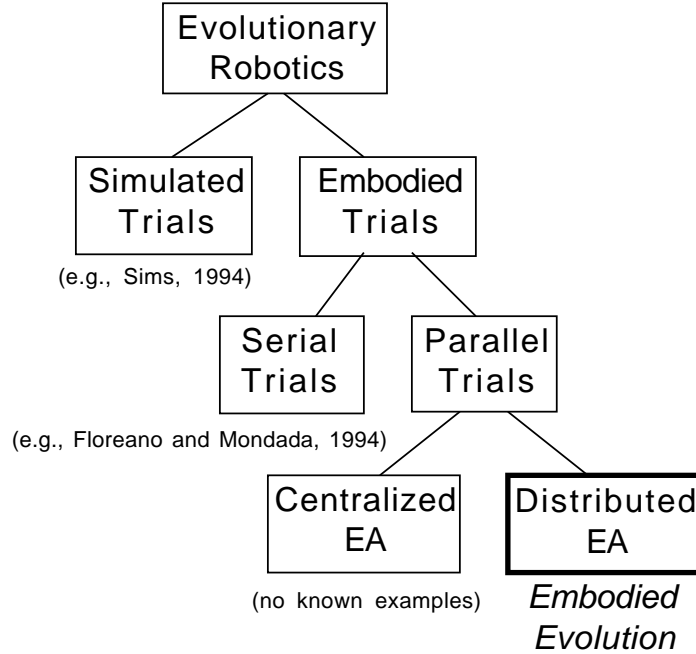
Evolutionary Robotics

Simulated Trials

(e.g., Sims, 1994)

Embodied Trials

Serial Trials

(e.g., Floreano and Mondada, 1994)

Parallel Trials

Centralized EA

(no known examples)

Distributed EA

*Embodied Evolution*